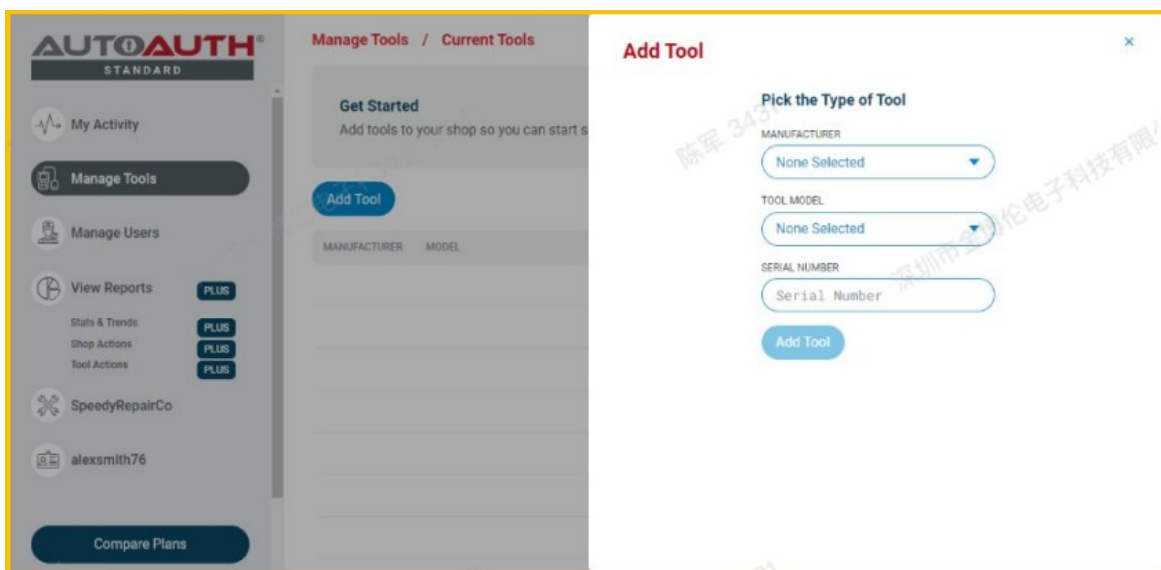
AUTOAUTH®
STANDARD

My Activity

Manage Tools

Manage Users

View Reports PLUS

Stats & Trends PLUS
Shop Actions PLUS
Tool Actions PLUS

SpeedyRepairCo

alexsmith76

Compare Plans

Manage Tools / Current Tools

Get Started
Add tools to your shop so you can start s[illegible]

Add Tool

MANUFACTURER MODEL

Add Tool

×

Pick the Type of Tool

MANUFACTURER
None Selected

TOOL MODEL
None Selected

SERIAL NUMBER
Serial Number

Add Tool

陈军 343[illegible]

深圳市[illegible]伦电子科技有限公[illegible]